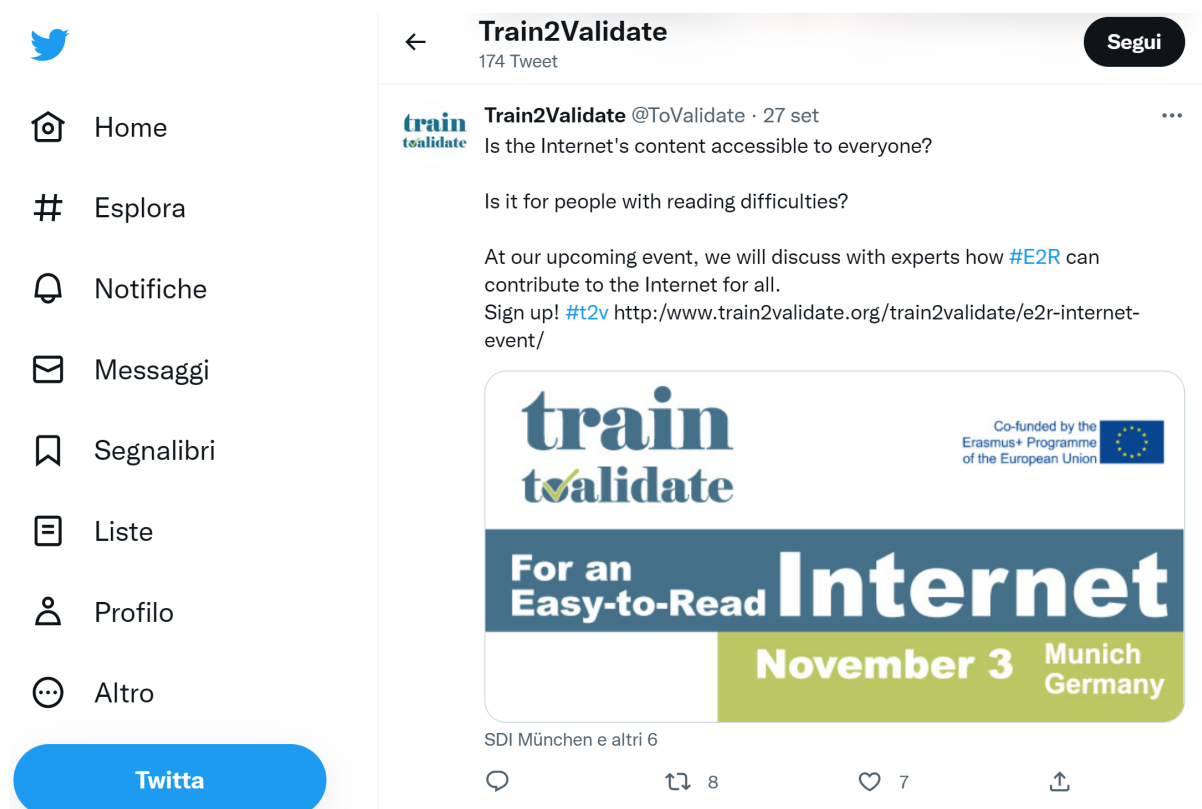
Home

Esplora

Notifiche

Messaggi

Segnalibri

Liste

Profilo

Altro

Twitta

Train2Validate
174 Tweet

Segui

train t✓alidate

Train2Validate @ToValidate · 27 set

Is the Internet's content accessible to everyone?

Is it for people with reading difficulties?

At our upcoming event, we will discuss with experts how #E2R can contribute to the Internet for all.
Sign up! #t2v http:/www.train2validate.org/train2validate/e2r-internet-event/

train t✓alidate

Co-funded by the Erasmus+ Programme of the European Union

For an Easy-to-Read Internet

November 3 Munich Germany

SDI München e altri 6

8

7